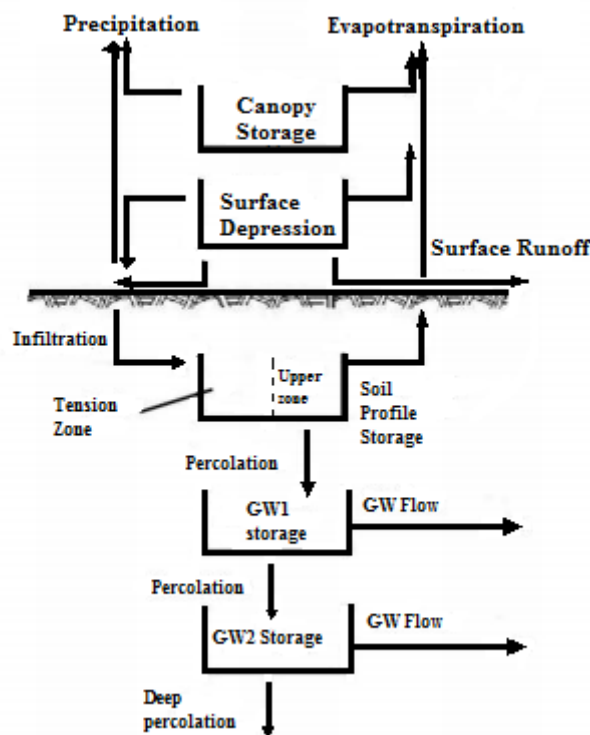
Precipitation

Evapotranspiration

Canopy Storage

Surface Depression

Surface Runoff

Infiltration

Upper zone

Tension Zone

Soil Profile Storage

Percolation

GW1 storage

GW Flow

Percolation

GW2 Storage

GW Flow

Deep percolation